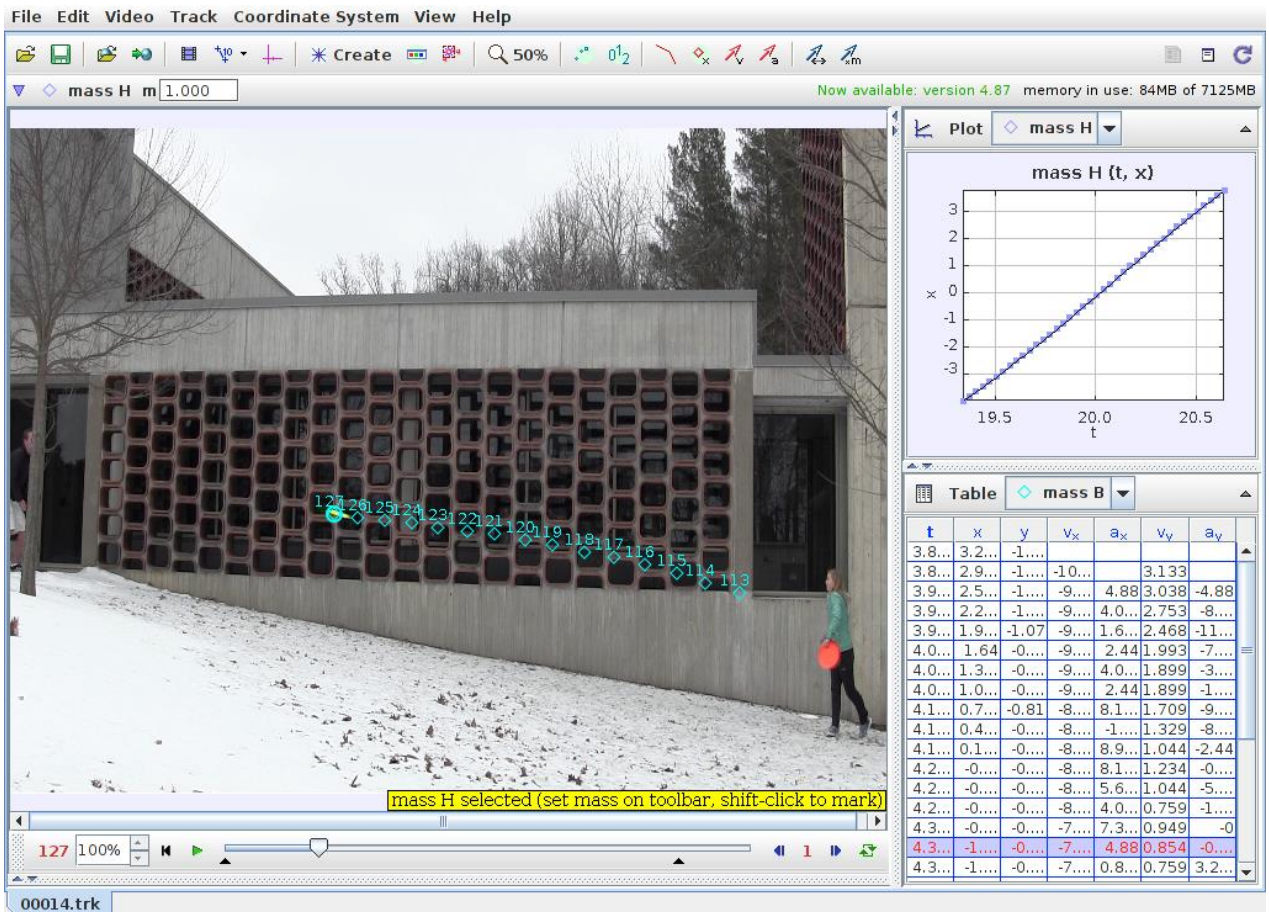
File Edit Video Track Coordinate System View Help

Create 50%

mass H m 1.000

Now available: version 4.87 memory in use: 84MB of 7125MB

Plot mass H

mass H (t, x)

3
2
1
x 0
-1
-2
-3

19.5 20.0 20.5
t

Table mass B

| t | x | y | $v_x$ | $a_x$ | $v_y$ | $a_y$ |
|---|---|---|---|---|---|---|
| 3.8... | 3.2... | -1.... | | | | |
| 3.8... | 2.9... | -1.... | -10... | | 3.133 | |
| 3.9... | 2.5... | -1.... | -9.... | 4.88 | 3.038 | -4.88 |
| 3.9... | 2.2... | -1.... | -9.... | 4.0... | 2.753 | -8.... |
| 3.9... | 1.9... | -1.07 | -9.... | 1.6... | 2.468 | -11... |
| 4.0... | 1.64 | -0.... | -9.... | 2.44 | 1.993 | -7.... |
| 4.0... | 1.3... | -0.... | -9.... | 4.0... | 1.899 | -3.... |
| 4.0... | 1.0... | -0.... | -9.... | 2.44 | 1.899 | -1.... |
| 4.1... | 0.7... | -0.81 | -8.... | 8.1... | 1.709 | -9.... |
| 4.1... | 0.4... | -0.... | -8.... | -1.... | 1.329 | -8.... |
| 4.1... | 0.1... | -0.... | -8.... | 8.9... | 1.044 | -2.44 |
| 4.2... | -0.... | -0.... | -8.... | 8.1... | 1.234 | -0.... |
| 4.2... | -0.... | -0.... | -8.... | 5.6... | 1.044 | -5.... |
| 4.2... | -0.... | -0.... | -8.... | 4.0... | 0.759 | -1.... |
| 4.3... | -0.... | -0.... | -7.... | 7.3... | 0.949 | -0 |
| 4.3... | -1.... | -0.... | -7.... | 4.88 | 0.854 | -0.... |
| 4.3... | -1.... | -0.... | -7.... | 0.8... | 0.759 | 3.2... |

127 126 125 124 123 122 121 120 119 118 117 116 115 114 113

mass H selected (set mass on toolbar, shift-click to mark)

127 100% 1

00014.trk